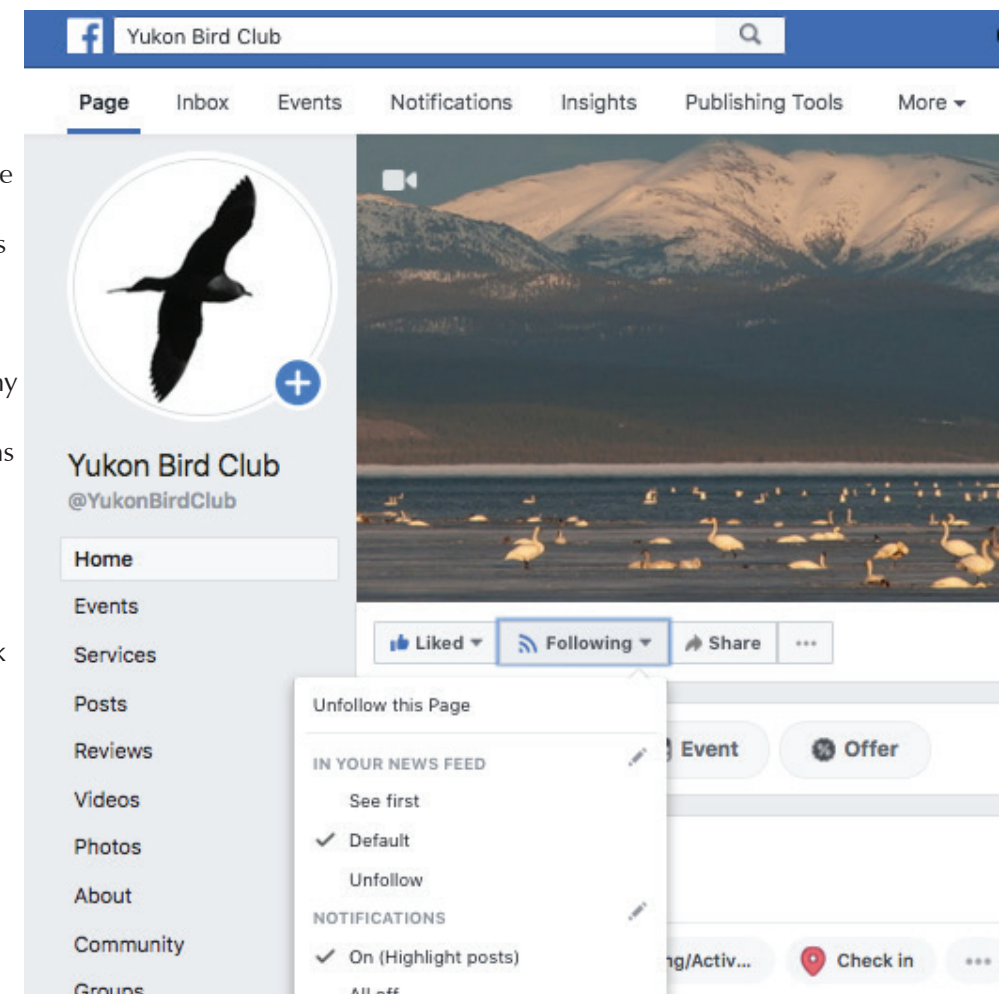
Yukon Bird Club

Page Inbox Events Notifications Insights Publishing Tools More

Yukon Bird Club
@YukonBirdClub

Home
Events
Services
Posts
Reviews
Videos
Photos
About
Community
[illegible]

Liked Following Share ···

Unfollow this Page

IN YOUR NEWS FEED
See first
✓ Default
Unfollow

NOTIFICATIONS
✓ On (Highlight posts)
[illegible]

Event Offer

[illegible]g/Activ... Check in ···